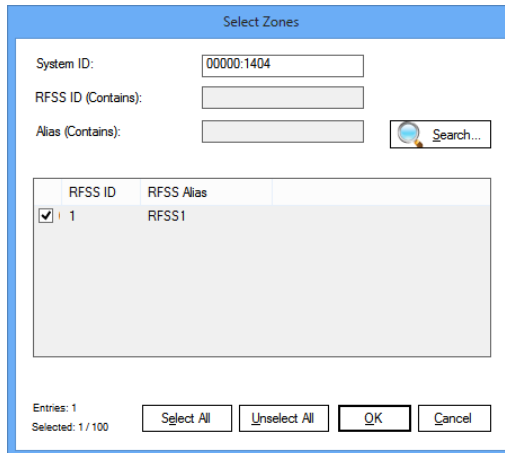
Select Zones

System ID: 00000:1404

RFSS ID (Contains):

Alias (Contains):

Search...

| | RFSS ID | RFSS Alias |
|---|---|---|
| ✔ | 1 | RFSS1 |

Entries: 1

Selected: 1 / 100

Select All

Unselect All

OK

Cancel